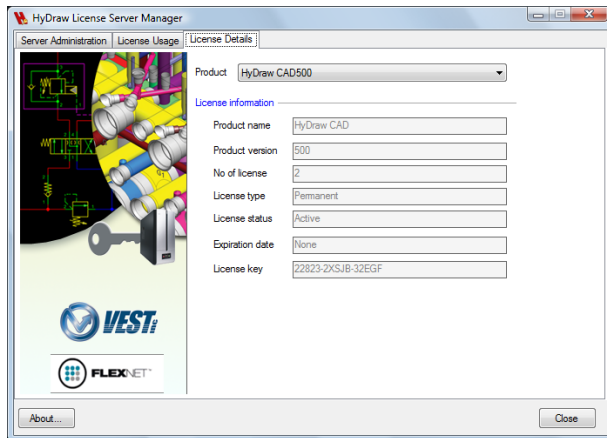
HyDraw License Server Manager

Server Administration | License Usage | License Details

Product HyDraw CAD500

License information

Product name HyDraw CAD

Product version 500

No of license 2

License type Permanent

License status Active

Expiration date None

License key 22823-2XSJB-32EGF

VEST

FLEXNET

About...

Close